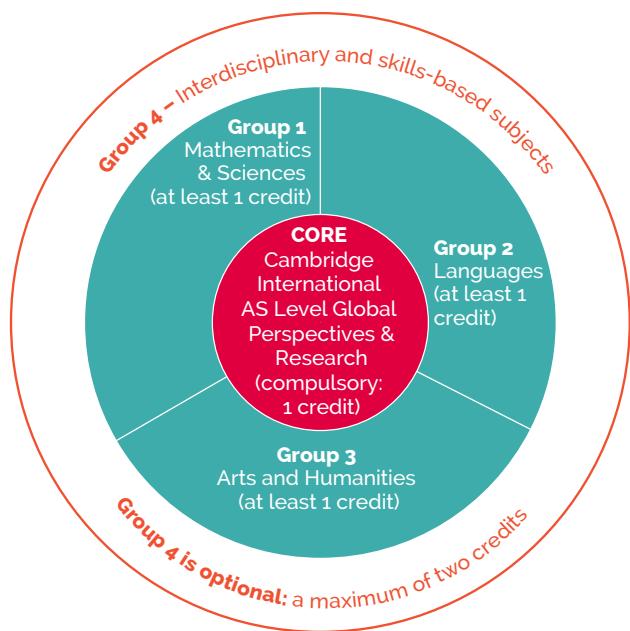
Group 4 – Interdisciplinary and skills-based subjects

Group 1
Mathematics & Sciences
(at least 1 credit)

CORE
Cambridge International AS Level Global Perspectives & Research
(compulsory: 1 credit)

Group 2
Languages
(at least 1 credit)

Group 3
Arts and Humanities
(at least 1 credit)

Group 4 is optional: a maximum of two credits